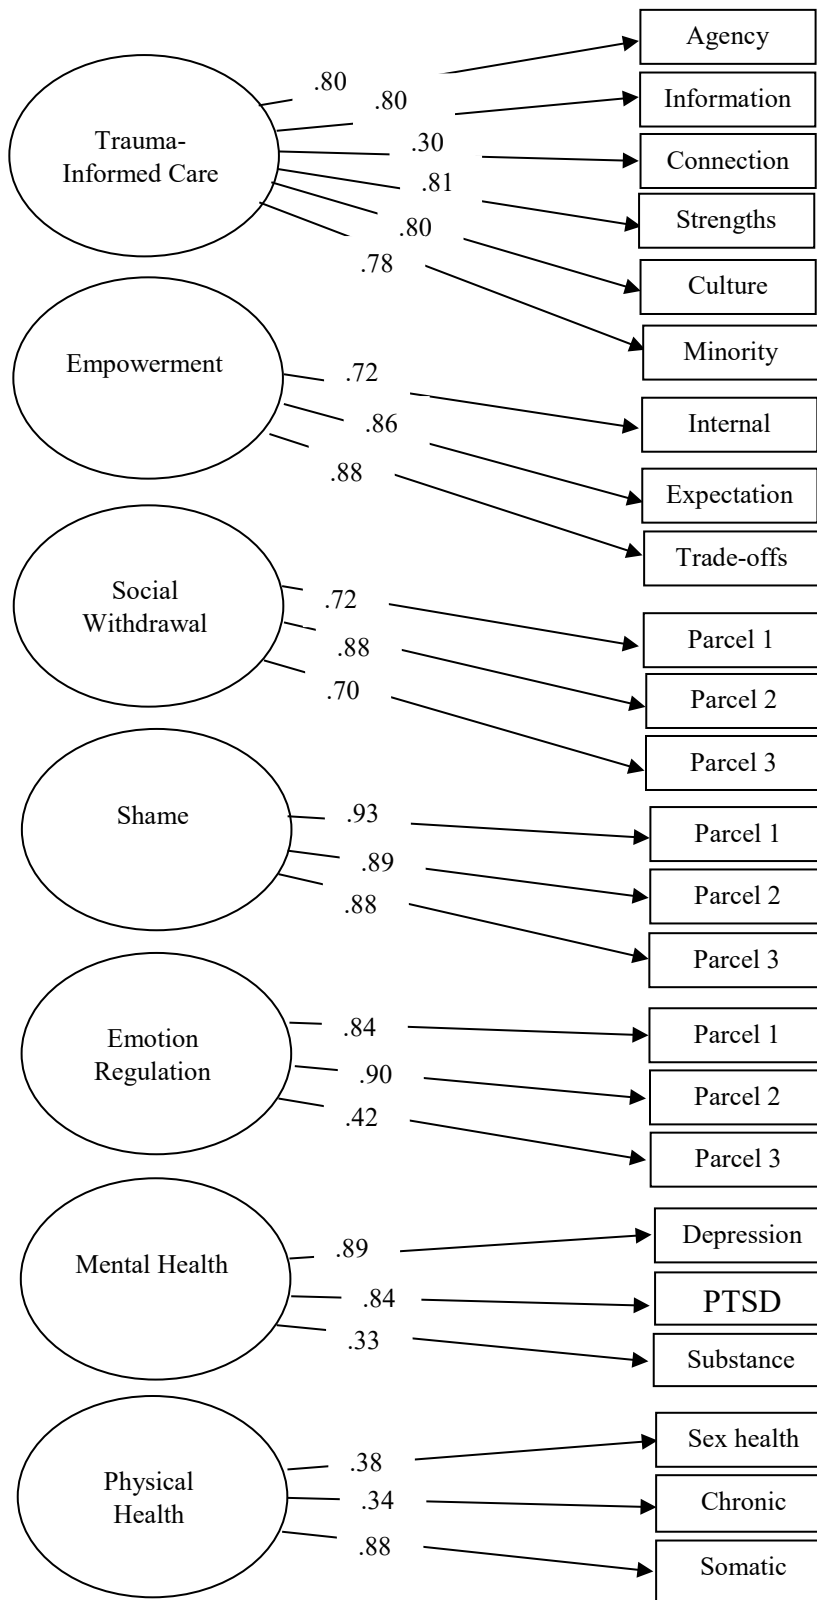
Trauma-Informed Care

.80 Agency
.80 Information
.30 Connection
.81 Strengths
.80 Culture
.78 Minority

Empowerment

.72 Internal
.86 Expectation
.88 Trade-offs

Social Withdrawal

.72 Parcel 1
.88 Parcel 2
.70 Parcel 3

Shame

.93 Parcel 1
.89 Parcel 2
.88 Parcel 3

Emotion Regulation

.84 Parcel 1
.90 Parcel 2
.42 Parcel 3

Mental Health

.89 Depression
.84 PTSD
.33 Substance

Physical Health

.38 Sex health
.34 Chronic
.88 Somatic